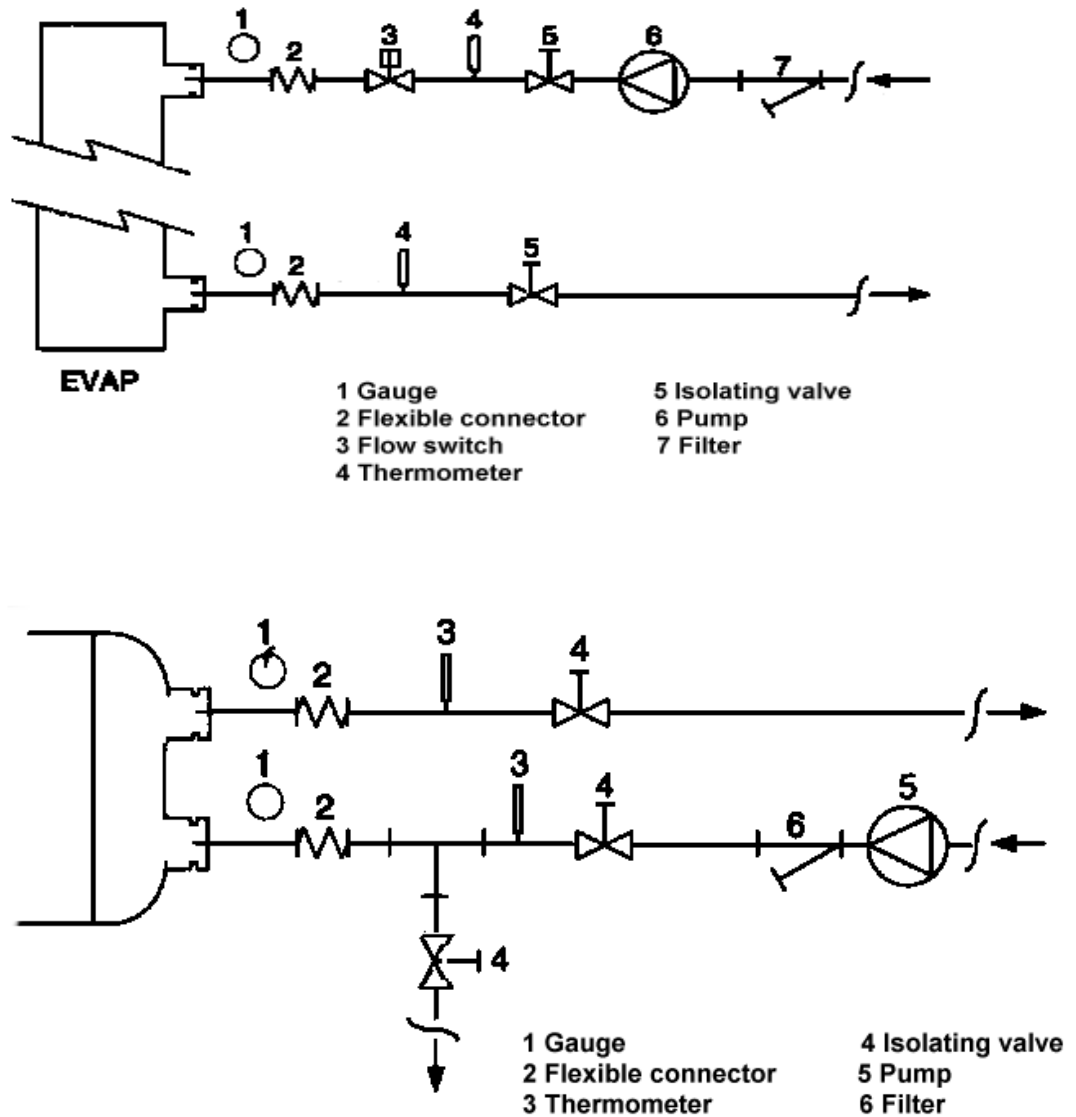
1 2 3 4 5 6 7

1 2 4 5

EVAP

1 Gauge
2 Flexible connector
3 Flow switch
4 Thermometer

5 Isolating valve
6 Pump
7 Filter

1 2 3 4

1 2 3 4 6 5

4

1 Gauge
2 Flexible connector
3 Thermometer

4 Isolating valve
5 Pump
6 Filter